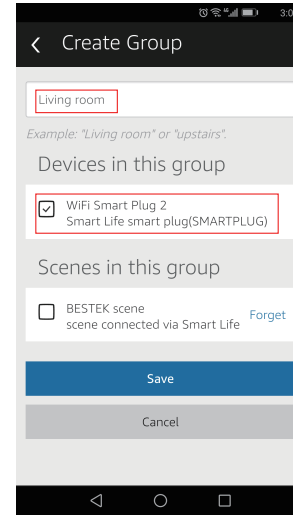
3:0

Create Group

Living room

Example: "Living room" or "upstairs".

Devices in this group

WiFi Smart Plug 2
Smart Life smart plug(SMARTPLUG)

Scenes in this group

BESTEK scene
scene connected via Smart Life

Forget

Save

Cancel